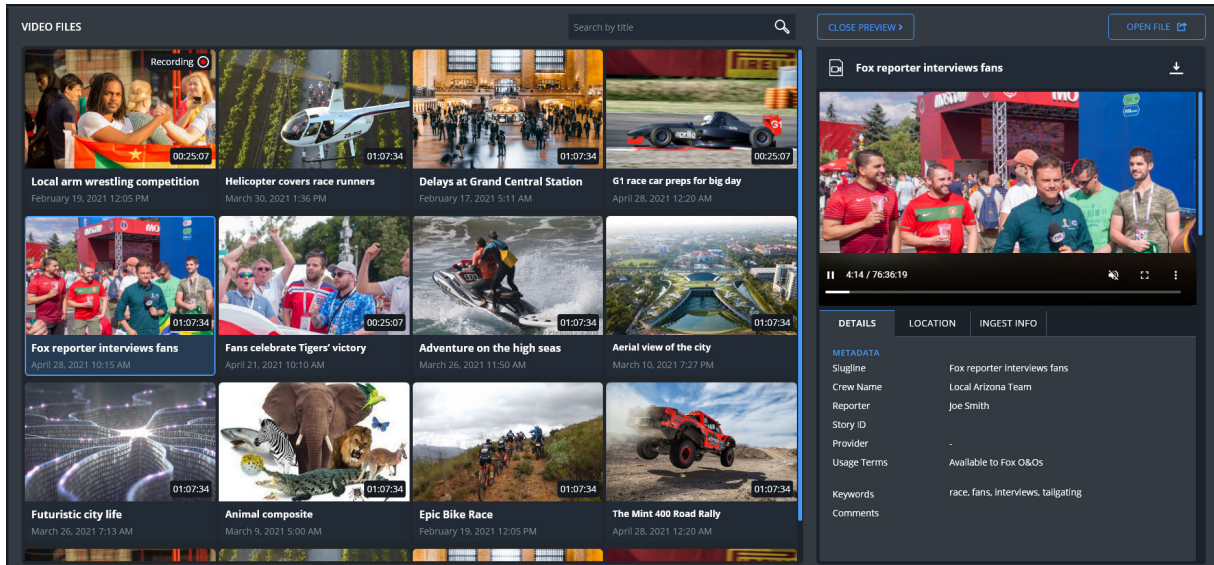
VIDEO FILES

Search by title

CLOSE PREVIEW >

OPEN FILE

Recording

00:25:07
Local arm wrestling competition
February 19, 2021 12:05 PM

01:07:34
Helicopter covers race runners
March 30, 2021 1:36 PM

01:07:34
Delays at Grand Central Station
February 17, 2021 5:11 AM

00:25:07
G1 race car preps for big day
April 28, 2021 12:20 AM

01:07:34
Fox reporter interviews fans
April 28, 2021 10:15 AM

00:25:07
Fans celebrate Tigers' victory
April 21, 2021 10:10 AM

01:07:34
Adventure on the high seas
March 26, 2021 11:50 AM

01:07:34
Aerial view of the city
March 10, 2021 7:27 PM

01:07:34
Futuristic city life
March 26, 2021 7:13 AM

01:07:34
Animal composite
March 9, 2021 5:00 AM

01:07:34
Epic Bike Race
February 19, 2021 12:05 PM

01:07:34
The Mint 400 Road Rally
April 28, 2021 12:20 AM

Fox reporter interviews fans

4:14 / 76:36:19

DETAILS | LOCATION | INGEST INFO

METADATA

| Slugline | Fox reporter interviews fans |
|---|---|
| Crew Name | Local Arizona Team |
| Reporter | Joe Smith |
| Story ID | |
| Provider | - |
| Usage Terms | Available to Fox O&Os |
| Keywords | race, fans, interviews, tailgating |
| Comments | |